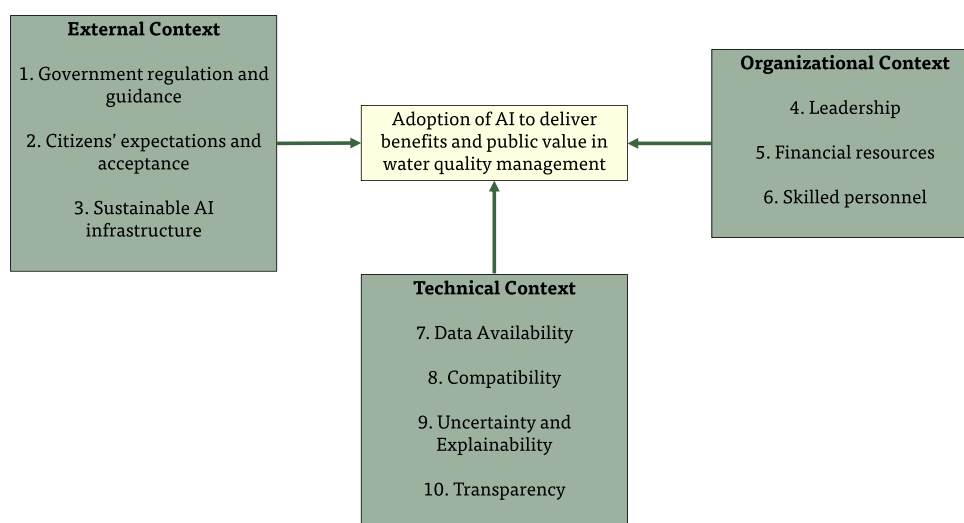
External Context

1. Government regulation and guidance

2. Citizens’ expectations and acceptance

3. Sustainable AI infrastructure

Adoption of AI to deliver benefits and public value in water quality management

Organizational Context

4. Leadership

5. Financial resources

6. Skilled personnel

Technical Context

7. Data Availability

8. Compatibility

9. Uncertainty and Explainability

10. Transparency